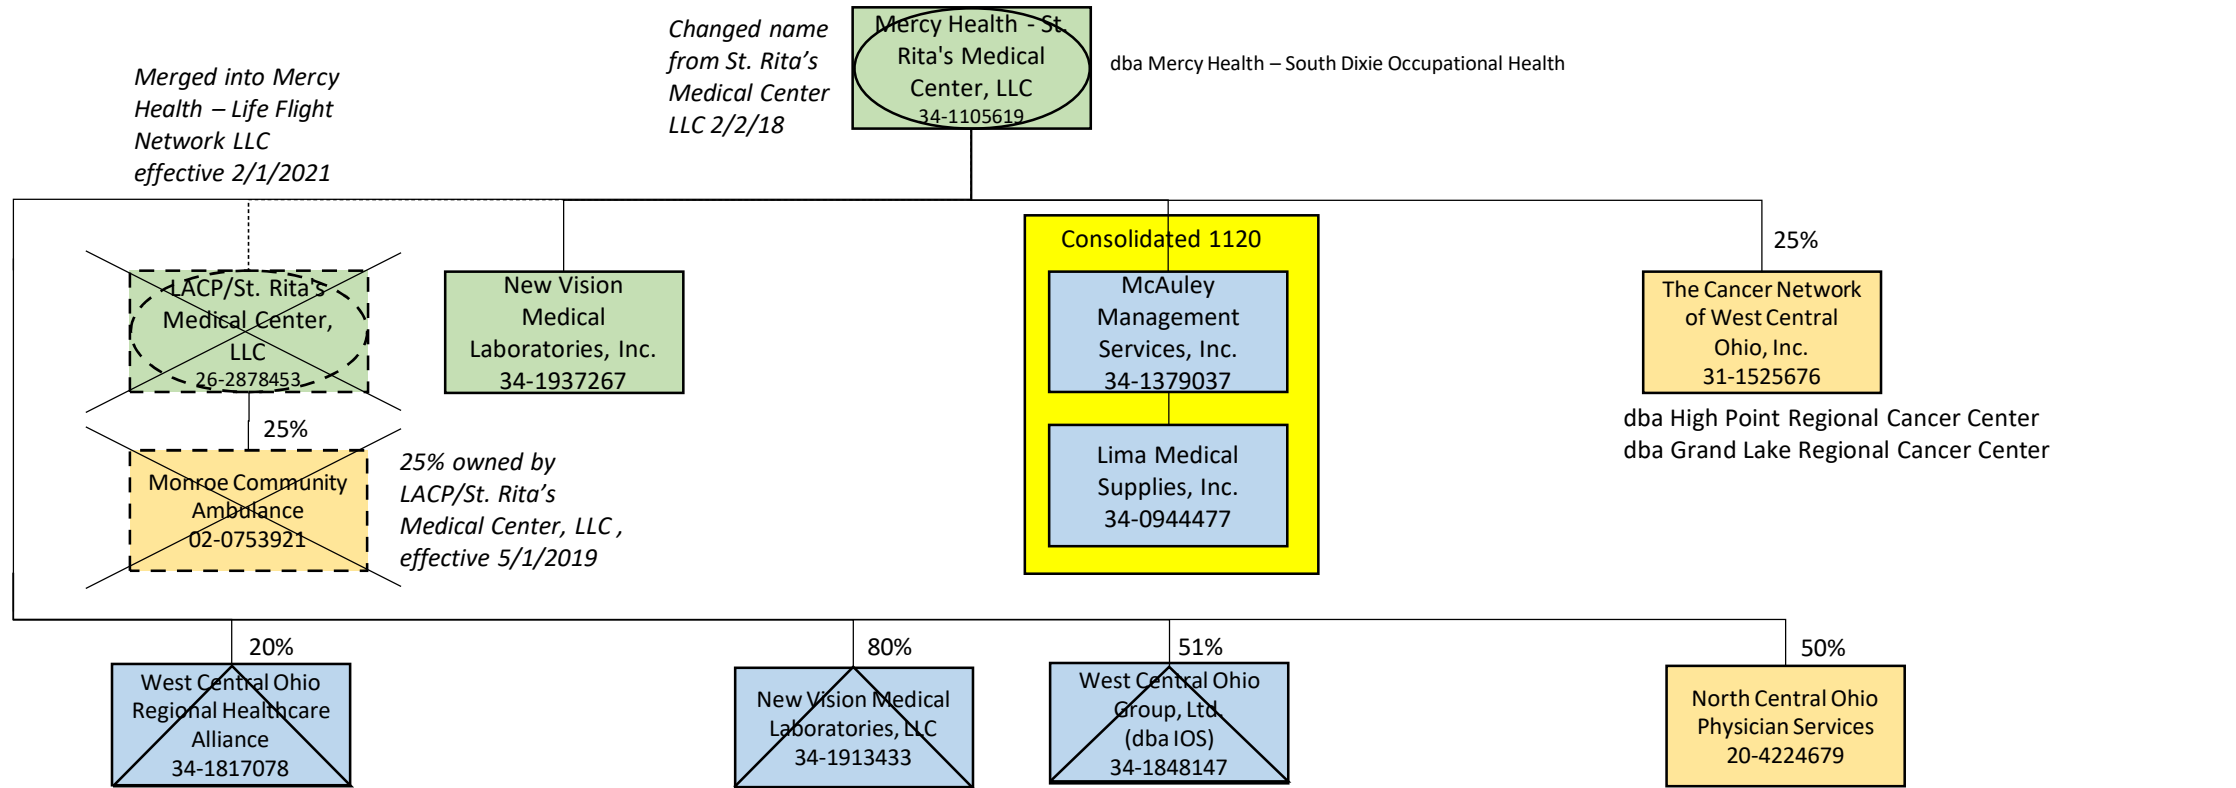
Changed name from St. Rita's Medical Center LLC 2/2/18

Mercy Health - St. Rita's Medical Center, LLC
34-1105619

dba Mercy Health – South Dixie Occupational Health

Merged into Mercy Health – Life Flight Network LLC effective 2/1/2021

LACP/St. Rita's Medical Center, LLC
26-2878453

New Vision Medical Laboratories, Inc.
34-1937267

Consolidated 1120

McAuley Management Services, Inc.
34-1379037

Lima Medical Supplies, Inc.
34-0944477

25%

The Cancer Network of West Central Ohio, Inc.
31-1525676

dba High Point Regional Cancer Center
dba Grand Lake Regional Cancer Center

25%

Monroe Community Ambulance
02-0753921

25% owned by LACP/St. Rita's Medical Center, LLC , effective 5/1/2019

20%

West Central Ohio Regional Healthcare Alliance
34-1817078

80%

New Vision Medical Laboratories, LLC
34-1913433

51%

West Central Ohio Group, Ltd.
(dba IOS)
34-1848147

50%

North Central Ohio Physician Services
20-4224679